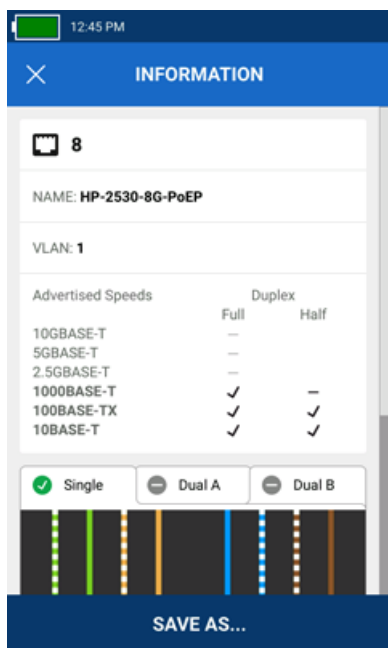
12:45 PM

INFORMATION

8

NAME: HP-2530-8G-PoEP

VLAN: 1

| Advertised Speeds | Duplex Full | Half |
|---|---|---|
| 10GBASE-T | — | |
| 5GBASE-T | — | |
| 2.5GBASE-T | — | |
| 1000BASE-T | ✓ | – |
| 100BASE-TX | ✓ | ✓ |
| 10BASE-T | ✓ | ✓ |

Single
Dual A
Dual B

SAVE AS...